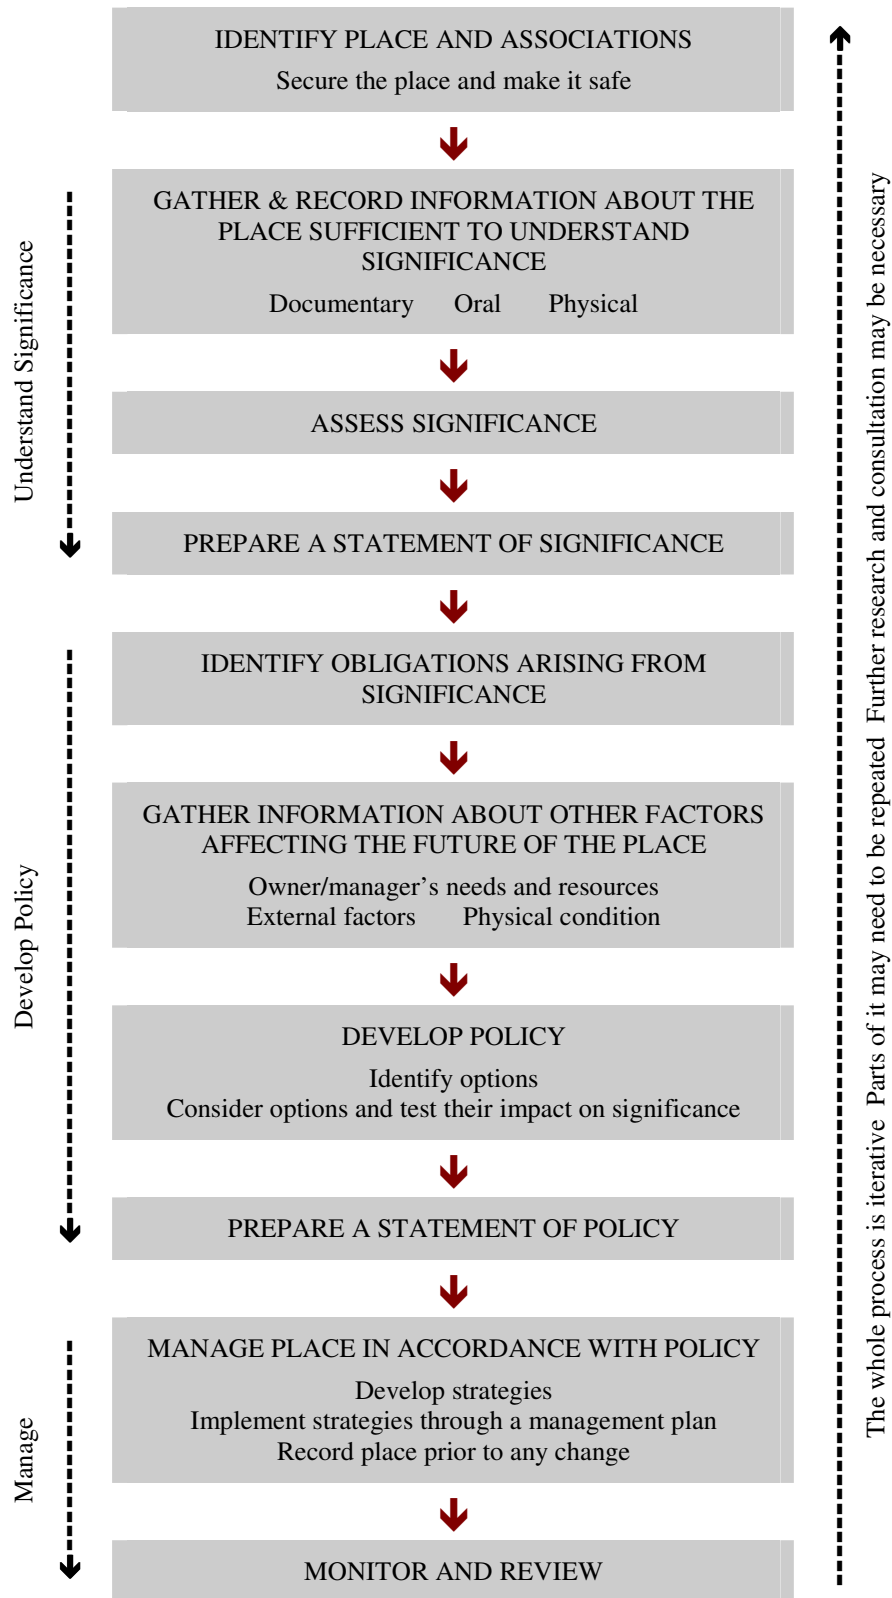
IDENTIFY PLACE AND ASSOCIATIONS
Secure the place and make it safe

GATHER & RECORD INFORMATION ABOUT THE PLACE SUFFICIENT TO UNDERSTAND SIGNIFICANCE
Documentary Oral Physical

ASSESS SIGNIFICANCE

PREPARE A STATEMENT OF SIGNIFICANCE

IDENTIFY OBLIGATIONS ARISING FROM SIGNIFICANCE

GATHER INFORMATION ABOUT OTHER FACTORS AFFECTING THE FUTURE OF THE PLACE
Owner/manager's needs and resources
External factors Physical condition

DEVELOP POLICY
Identify options
Consider options and test their impact on significance

PREPARE A STATEMENT OF POLICY

MANAGE PLACE IN ACCORDANCE WITH POLICY
Develop strategies
Implement strategies through a management plan
Record place prior to any change

MONITOR AND REVIEW

Understand Significance

Develop Policy

Manage

The whole process is iterative Parts of it may need to be repeated Further research and consultation may be necessary